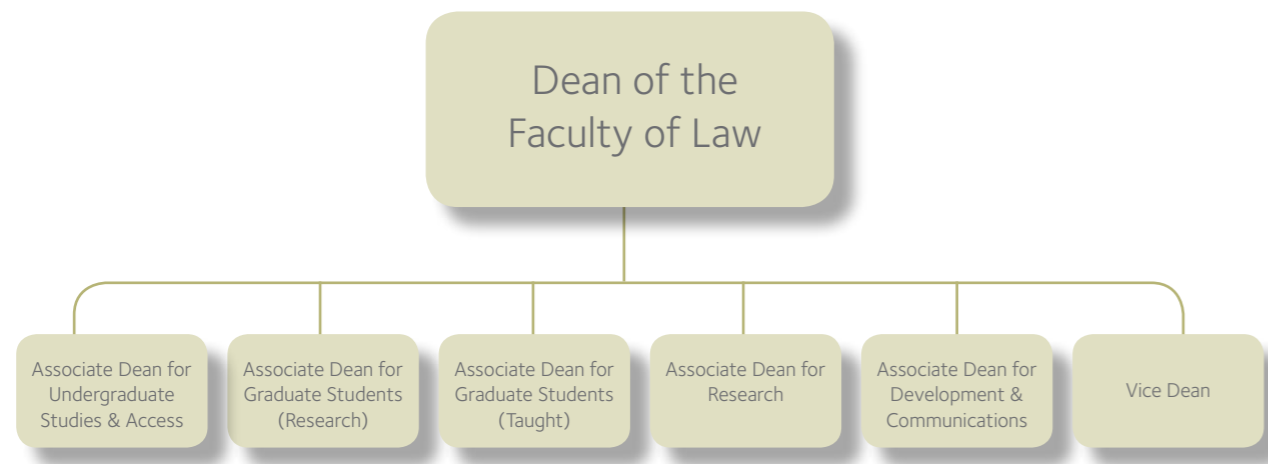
Dean of the Faculty of Law

Associate Dean for Undergraduate Studies & Access

Associate Dean for Graduate Students (Research)

Associate Dean for Graduate Students (Taught)

Associate Dean for Research

Associate Dean for Development & Communications

Vice Dean